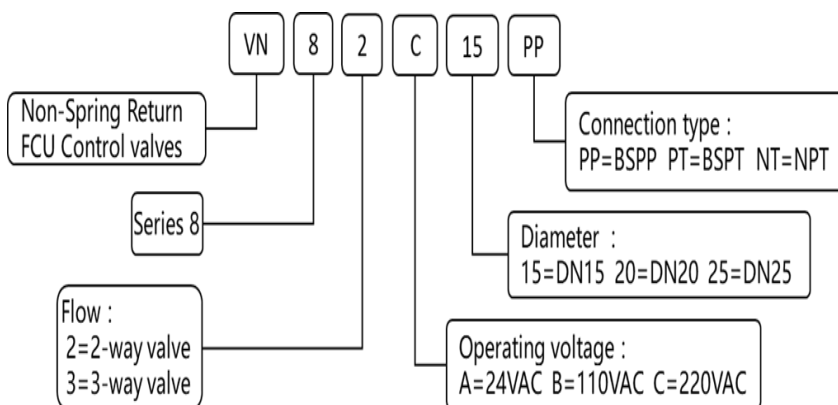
VN 8 2 C 15 PP

Non-Spring Return
FCU Control valves

Connection type :
PP=BSPP PT=BSPT NT=NPT

Series 8

Diameter :
15=DN15 20=DN20 25=DN25

Flow :
2=2-way valve
3=3-way valve

Operating voltage :
A=24VAC B=110VAC C=220VAC